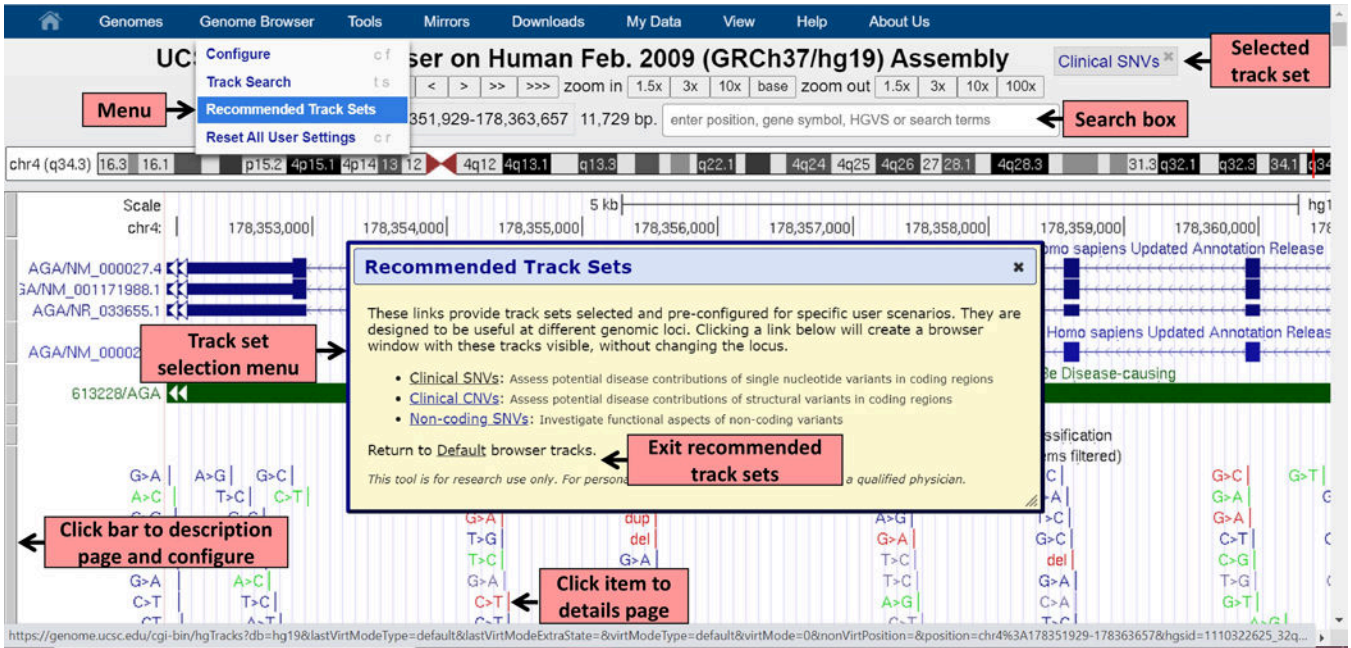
Genomes Genome Browser Tools Mirrors Downloads My Data View Help About Us

UC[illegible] ser on Human Feb. 2009 (GRCh37/hg19) Assembly

Configure c f
Track Search t s
Recommended Track Sets
Reset All User Settings c r

Clinical SNVs ×

Selected track set

< > >> >>> zoom in 1.5x 3x 10x base zoom out 1.5x 3x 10x 100x

Menu

351,929-178,363,657 11,729 bp. enter position, gene symbol, HGVS or search terms

Search box

chr4 (q34.3) 16.3 16.1 p15.2 4p15.1 4p14 13 12 4q12 4q13.1 q13.3 q22.1 4q24 4q25 4q26 27 28.1 4q28.3 31.3 q32.1 q32.3 34.1 q34

Scale 5 kb hg1
chr4: 178,353,000 178,354,000 178,355,000 178,356,000 178,357,000 178,358,000 178,359,000 178,360,000 178

AGA/NM_000027.4
AGA/NM_001171988.1
AGA/NR_033655.1
AGA/NM_0000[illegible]
613228/AGA

Homo sapiens Updated Annotation Release
Homo sapiens Updated Annotation Releas
Be Disease-causing

Track set selection menu

Recommended Track Sets ×

These links provide track sets selected and pre-configured for specific user scenarios. They are designed to be useful at different genomic loci. Clicking a link below will create a browser window with these tracks visible, without changing the locus.

• Clinical SNVs: Assess potential disease contributions of single nucleotide variants in coding regions
• Clinical CNVs: Assess potential disease contributions of structural variants in coding regions
• Non-coding SNVs: Investigate functional aspects of non-coding variants

Return to Default browser tracks.

Exit recommended track sets

This tool is for research use only. For persona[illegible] a qualified physician.

ssification
ems filtered)

G>A A>G G>C A>C T>C C>T G>A dup T>G del T>C G>A A>G G>A G>C T>C del G>C G>T G>A G>A C>T C>G G>A A>C G>A T>C C>T T>C C>T G>A T>G A>G C>A G>T

Click bar to description page and configure

Click item to details page

https://genome.ucsc.edu/cgi-bin/hgTracks?db=hg19&lastVirtModeType=default&lastVirtModeExtraState=&virtModeType=default&virtMode=0&nonVirtPosition=&position=chr4%3A178351929-178363657&hgsid=1110322625_32q...